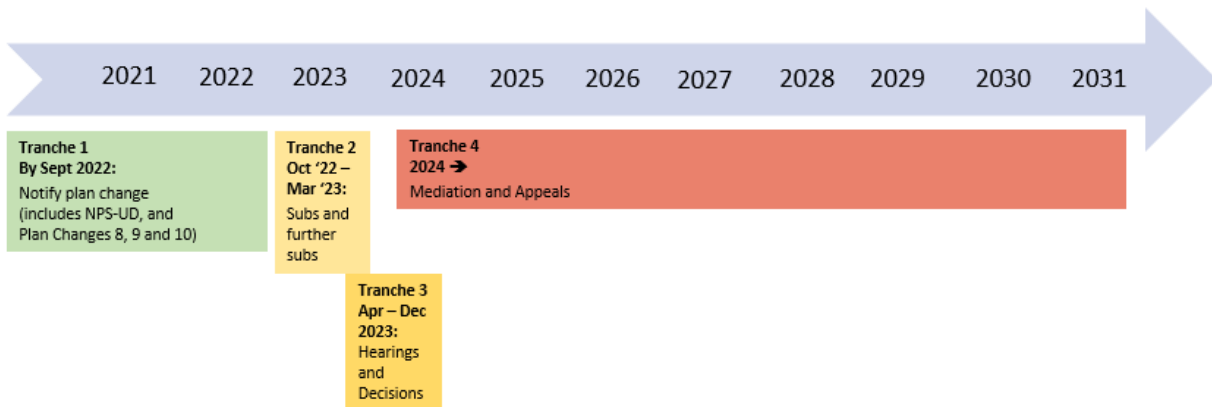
2021 2022 2023 2024 2025 2026 2027 2028 2029 2030 2031

**Tranche 1**
**By Sept 2022:**
Notify plan change (includes NPS-UD, and Plan Changes 8, 9 and 10)

**Tranche 2**
**Oct '22 – Mar '23:**
Subs and further subs

**Tranche 3**
**Apr – Dec 2023:**
Hearings and Decisions

**Tranche 4**
**2024 ➔**
Mediation and Appeals